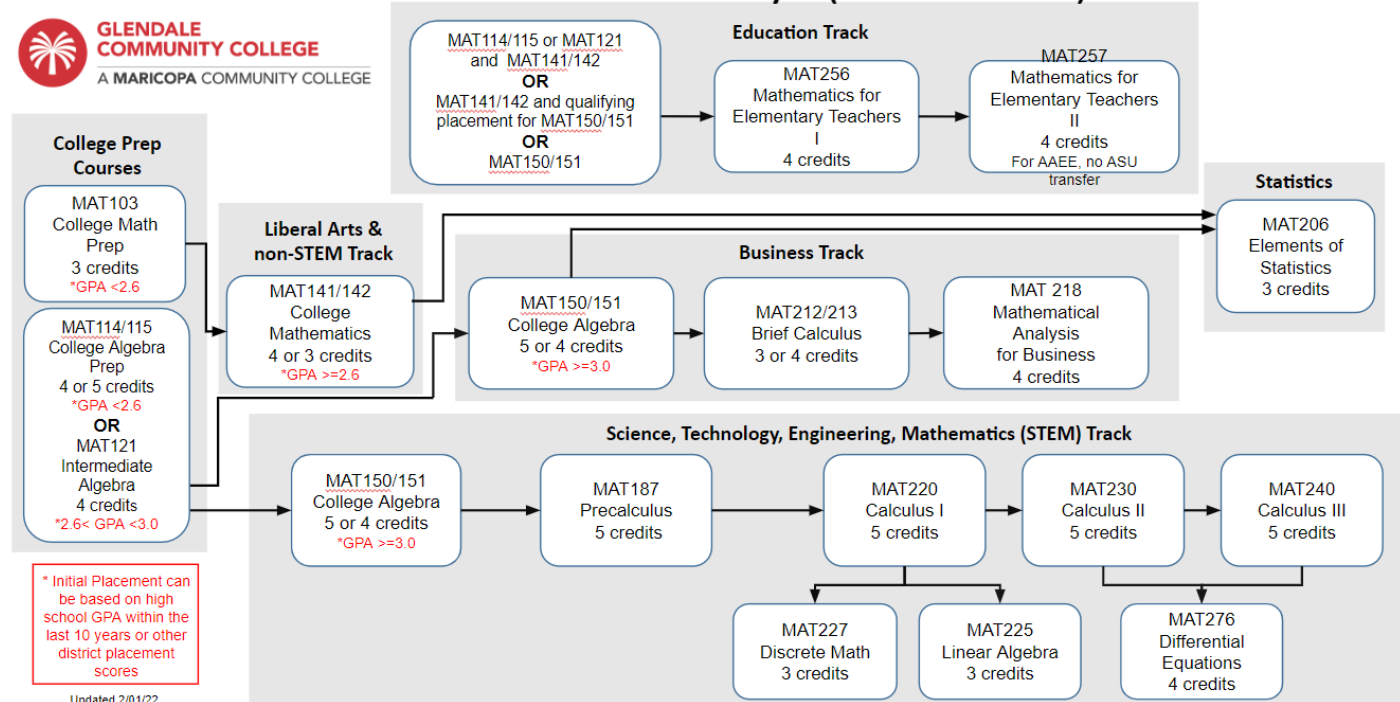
GLENDALE COMMUNITY COLLEGE
A MARICOPA COMMUNITY COLLEGE

Education Track

MAT114/115 or MAT121 and MAT141/142
OR
MAT141/142 and qualifying placement for MAT150/151
OR
MAT150/151

MAT256
Mathematics for Elementary Teachers I
4 credits

MAT257
Mathematics for Elementary Teachers II
4 credits
For AAEE, no ASU transfer

College Prep Courses

MAT103
College Math Prep
3 credits
*GPA <2.6

MAT114/115
College Algebra Prep
4 or 5 credits
*GPA <2.6
OR
MAT121
Intermediate Algebra
4 credits
*2.6< GPA <3.0

Liberal Arts & non-STEM Track

MAT141/142
College Mathematics
4 or 3 credits
*GPA >=2.6

Business Track

MAT150/151
College Algebra
5 or 4 credits
*GPA >=3.0

MAT212/213
Brief Calculus
3 or 4 credits

MAT 218
Mathematical Analysis for Business
4 credits

Statistics

MAT206
Elements of Statistics
3 credits

Science, Technology, Engineering, Mathematics (STEM) Track

MAT150/151
College Algebra
5 or 4 credits
*GPA >=3.0

MAT187
Precalculus
5 credits

MAT220
Calculus I
5 credits

MAT230
Calculus II
5 credits

MAT240
Calculus III
5 credits

MAT227
Discrete Math
3 credits

MAT225
Linear Algebra
3 credits

MAT276
Differential Equations
4 credits

* Initial Placement can be based on high school GPA within the last 10 years or other district placement scores

Updated 2/01/22